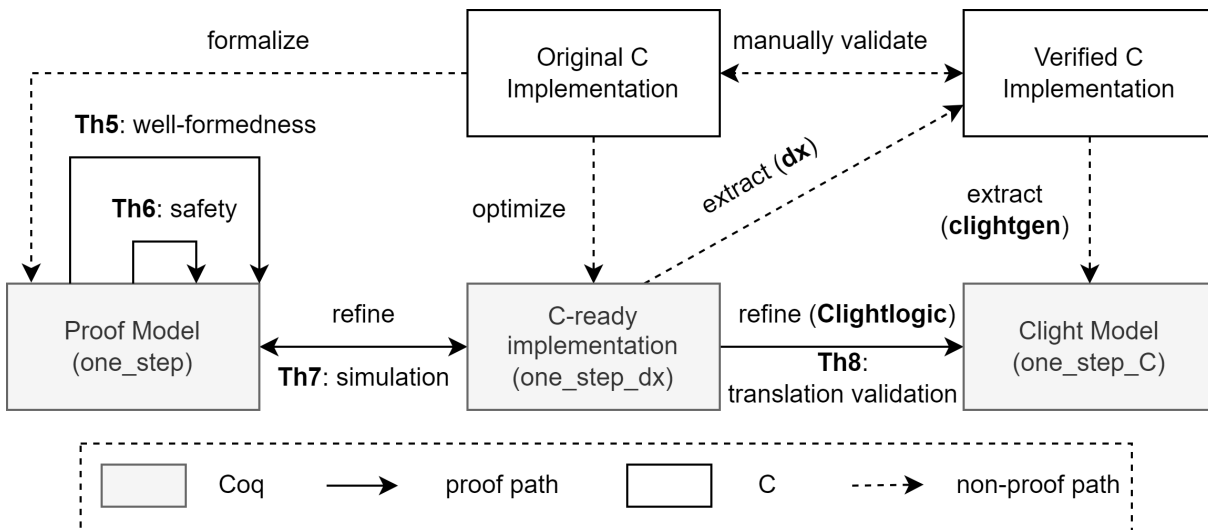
formalize

Original C Implementation

manually validate

Verified C Implementation

Th5: well-formedness

Th6: safety

optimize

extract (dx)

extract (clightgen)

Proof Model (one_step)

refine

Th7: simulation

C-ready implementation (one_step_dx)

refine (Clightlogic)

Th8: translation validation

Clight Model (one_step_C)

Coq

proof path

C

non-proof path